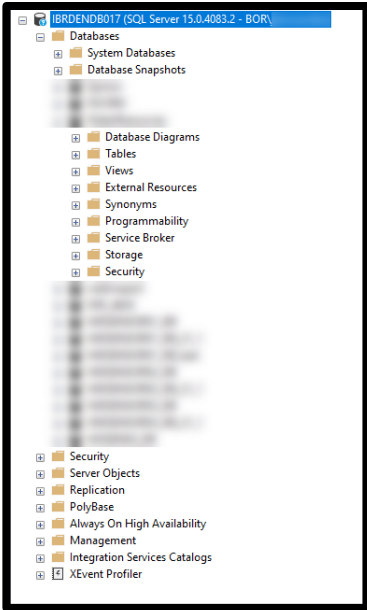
IBRDENDB017 (SQL Server 15.0.4083.2 - BOR\
Databases
System Databases
Database Snapshots
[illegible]
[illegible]
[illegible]
Database Diagrams
Tables
Views
External Resources
Synonyms
Programmability
Service Broker
Storage
Security
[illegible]
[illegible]
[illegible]
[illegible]
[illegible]
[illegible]
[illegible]
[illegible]
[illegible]
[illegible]
Security
Server Objects
Replication
PolyBase
Always On High Availability
Management
Integration Services Catalogs
XEvent Profiler